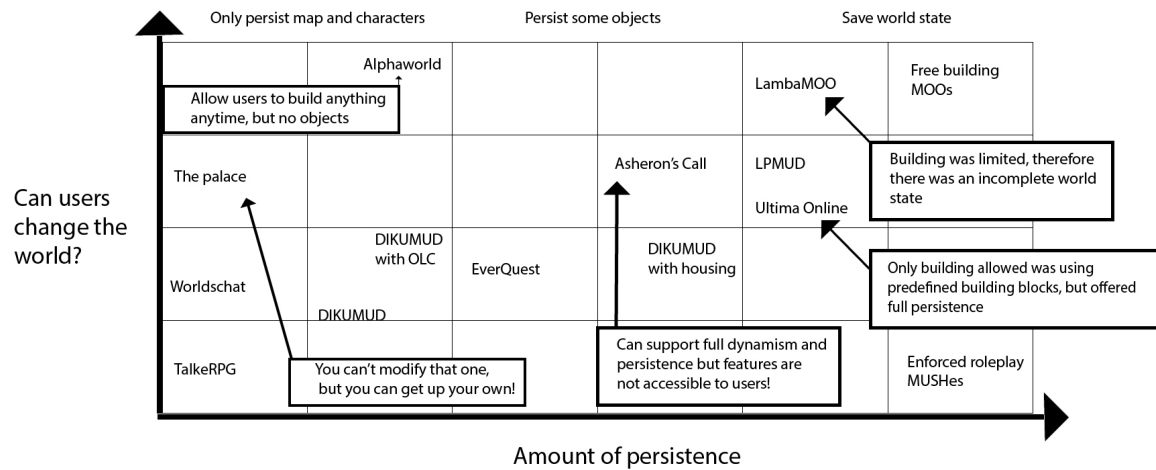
Only persist map and characters

Persist some objects

Save world state

Alphaworld

LambaMOO

Free building MOOs

Allow users to build anything anytime, but no objects

Can users change the world?

The palace

Asheron's Call

LPMUD

Building was limited, therefore there was an incomplete world state

Ultima Online

DIKUMUD with OLC

EverQuest

DIKUMUD with housing

Worldschat

Only building allowed was using predefined building blocks, but offered full persistence

DIKUMUD

TalkeRPG

You can't modify that one, but you can get up your own!

Can support full dynamism and persistence but features are not accessible to users!

Enforced roleplay MUSHes

Amount of persistence